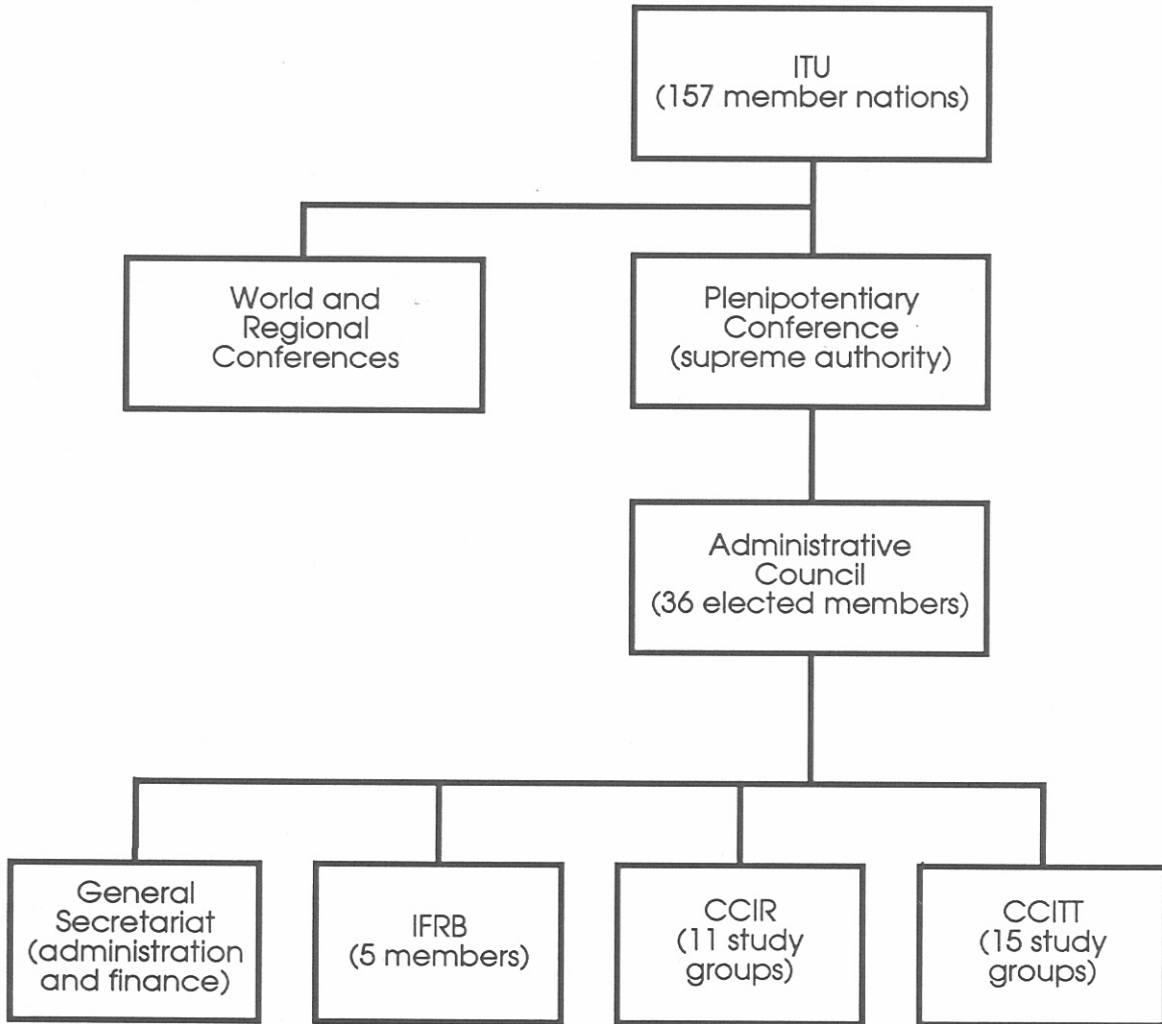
ITU
(157 member nations)

World and Regional Conferences

Plenipotentiary Conference (supreme authority)

Administrative Council (36 elected members)

General Secretariat (administration and finance)

IFRB (5 members)

CCIR (11 study groups)

CCITT (15 study groups)